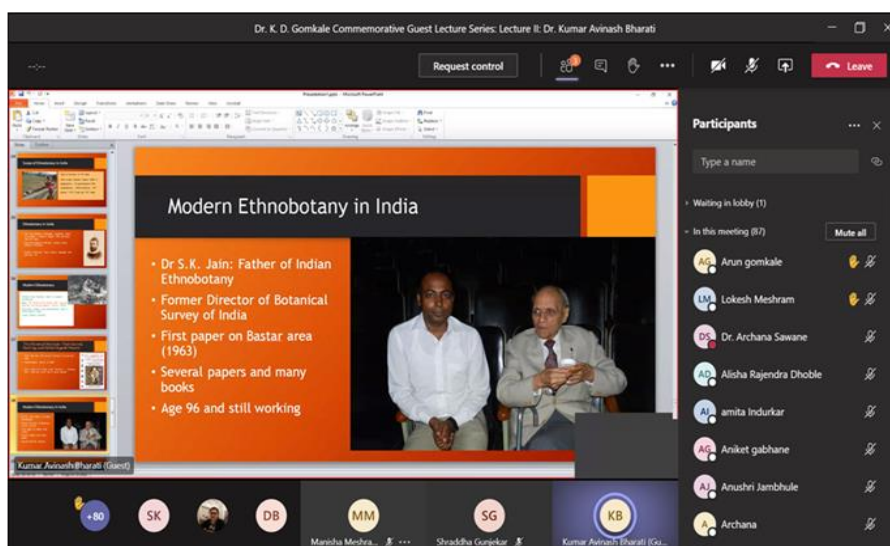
Dr. K. D. Gomkale Commemorative Guest Lecture Series: Lecture II: Dr. Kumar Avinash Bharati

--:--

Request control

Leave

Presentation1.pptx - Microsoft PowerPoint

Modern Ethnobotany in India

- Dr S.K. Jain: Father of Indian Ethnobotany
- Former Director of Botanical Survey of India
- First paper on Bastar area (1963)
- Several papers and many books
- Age 96 and still working

Kumar Avinash Bharati (Guest)

Participants

Type a name

Waiting in lobby (1)

In this meeting (87)

Mute all

AG Arun gomkale

LM Lokesh Meshram

DS Dr. Archana Sawane

AD Alisha Rajendra Dhoble

AI amita Indurkar

AG Aniket gabhane

AJ Anushri Jambhule

A Archana

+80 SK DB MM Manisha Meshra... SG Shraddha Gunjekar KB Kumar Avinash Bharati (Gu...